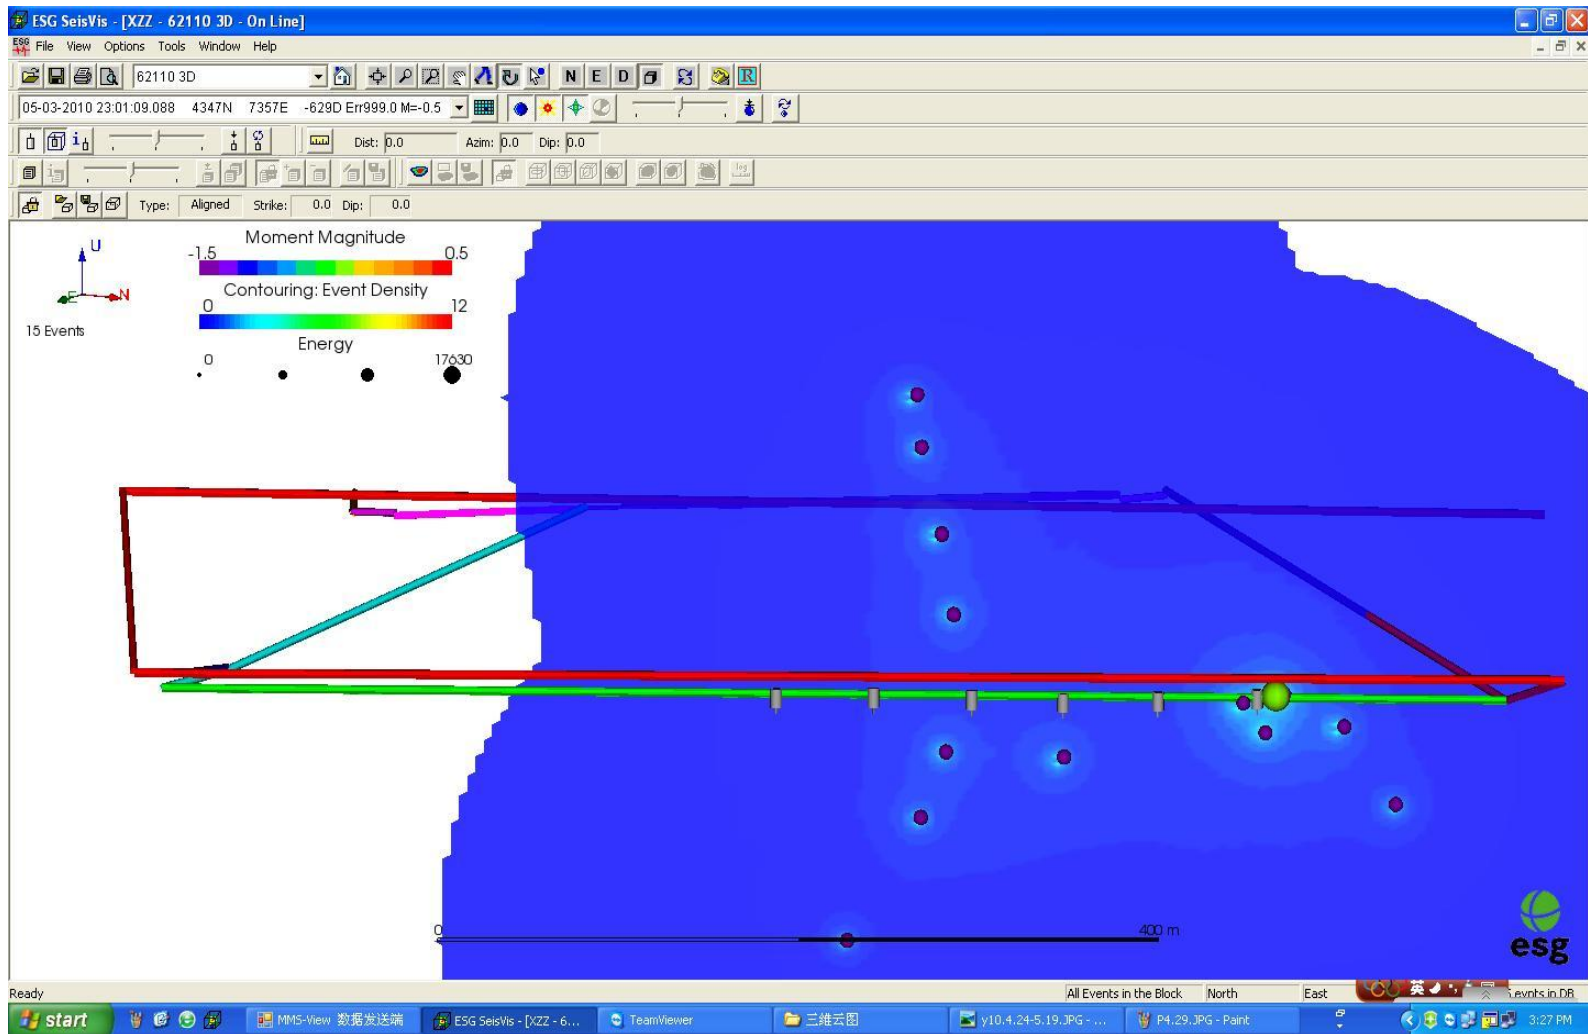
ESG SeisVis - [XZZ - 62110 3D - On Line]

File View Options Tools Window Help

62110 3D

N E D R

05-03-2010 23:01:09.088 4347N 7357E -629D Err999.0 M=-0.5

Dist: 0.0 Azim: 0.0 Dip: 0.0

Type: Aligned Strike: 0.0 Dip: 0.0

U

E N

15 Events

Moment Magnitude

-1.5 0.5

Contouring: Event Density

0 12

Energy

0 17630

0 400 m

esg

Ready

All Events in the Block North East evnts in DB

start MMS-View 数据发送端 ESG SeisVis - [XZZ - 6... TeamViewer 三维云图 y10.4.24-5.19.JPG - ... P4.29.JPG - Paint 3:27 PM